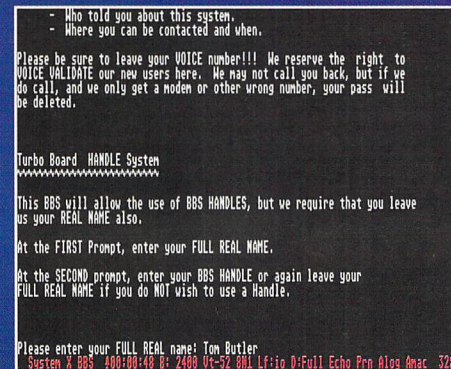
- Who told you about this system.
- Where you can be contacted and when.

Please be sure to leave your VOICE number!!! We reserve the right to VOICE VALIDATE our new users here. We may not call you back, but if we do call, and we only get a modem or other wrong number, your pass will be deleted.

Turbo Board HANDLE System
^^^^^^^^^^^^^^^^^^^^^^^^^

This BBS will allow the use of BBS HANDLES, but we require that you leave us your REAL NAME also.

At the FIRST Prompt, enter your FULL REAL NAME.

At the SECOND prompt, enter your BBS HANDLE or again leave your FULL REAL NAME if you do NOT wish to use a Handle.

Please enter your FULL REAL name: Tom Butler
System X BBS 400:00:48 B: 2400 Vt-52 8N1 Lf:io D:Full Echo Prn Alog Anac 32